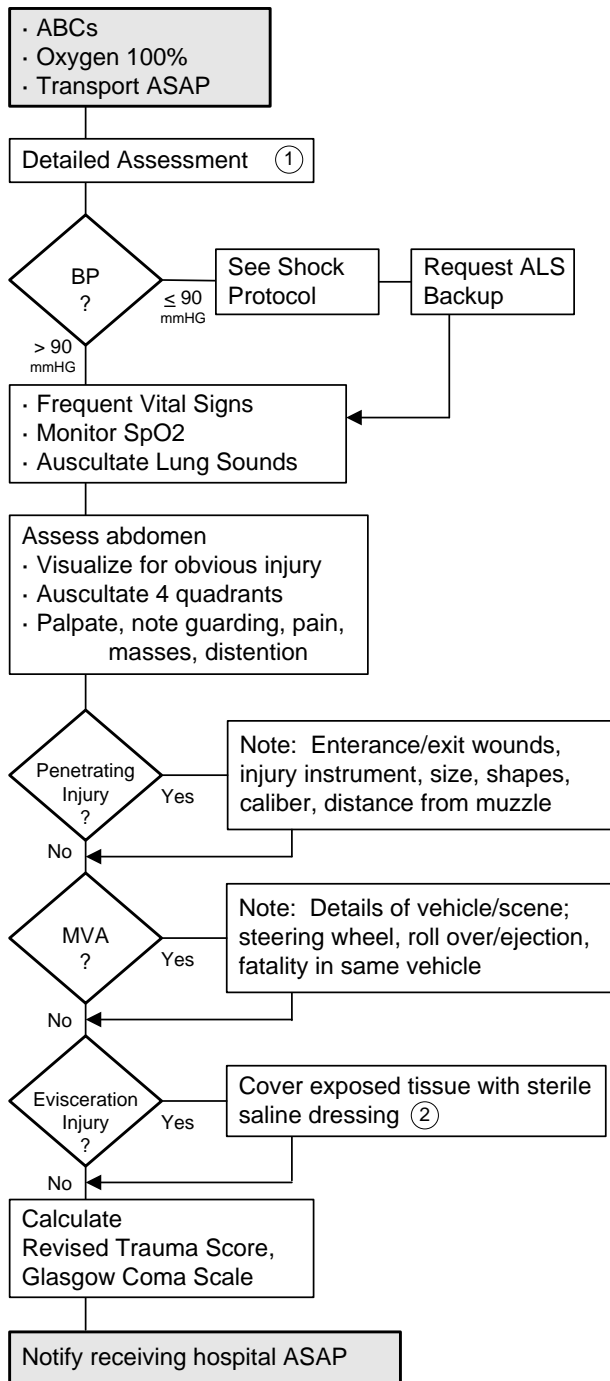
· ABCs
· Oxygen 100%
· Transport ASAP

Detailed Assessment ①

BP ?

$\leq$ 90 mmHG

See Shock Protocol

Request ALS Backup

> 90 mmHG

· Frequent Vital Signs
· Monitor SpO2
· Auscultate Lung Sounds

Assess abdomen
· Visualize for obvious injury
· Auscultate 4 quadrants
· Palpate, note guarding, pain, masses, distention

Penetrating Injury ?

Yes

Note: Enterance/exit wounds, injury instrument, size, shapes, caliber, distance from muzzle

No

MVA ?

Yes

Note: Details of vehicle/scene; steering wheel, roll over/ejection, fatality in same vehicle

No

Evisceration Injury ?

Yes

Cover exposed tissue with sterile saline dressing ②

No

Calculate
Revised Trauma Score,
Glasgow Coma Scale

Notify receiving hospital ASAP